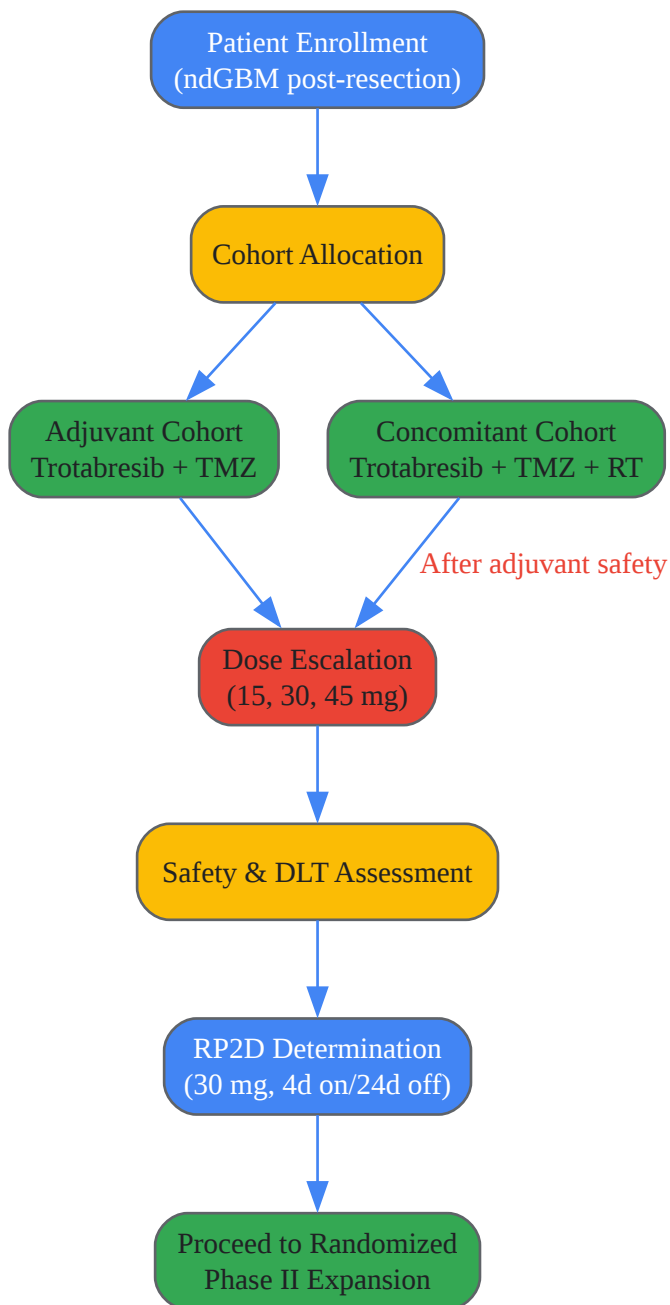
Patient Enrollment
(ndGBM post-resection)

Cohort Allocation

Adjuvant Cohort
Trotabresib + TMZ

Concomitant Cohort
Trotabresib + TMZ + RT

After adjuvant safety

Dose Escalation
(15, 30, 45 mg)

Safety & DLT Assessment

RP2D Determination
(30 mg, 4d on/24d off)

Proceed to Randomized
Phase II Expansion